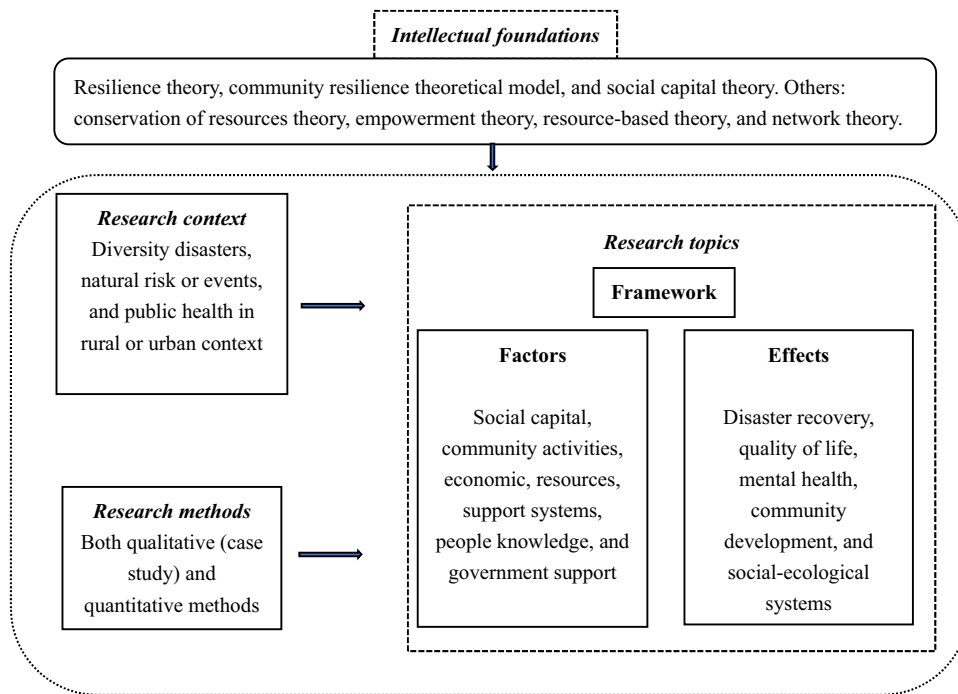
Intellectual foundations

Resilience theory, community resilience theoretical model, and social capital theory. Others: conservation of resources theory, empowerment theory, resource-based theory, and network theory.

Research context
Diversity disasters, natural risk or events, and public health in rural or urban context

Research methods
Both qualitative (case study) and quantitative methods

Research topics

Framework

Factors

Social capital, community activities, economic, resources, support systems, people knowledge, and government support

Effects

Disaster recovery, quality of life, mental health, community development, and social-ecological systems